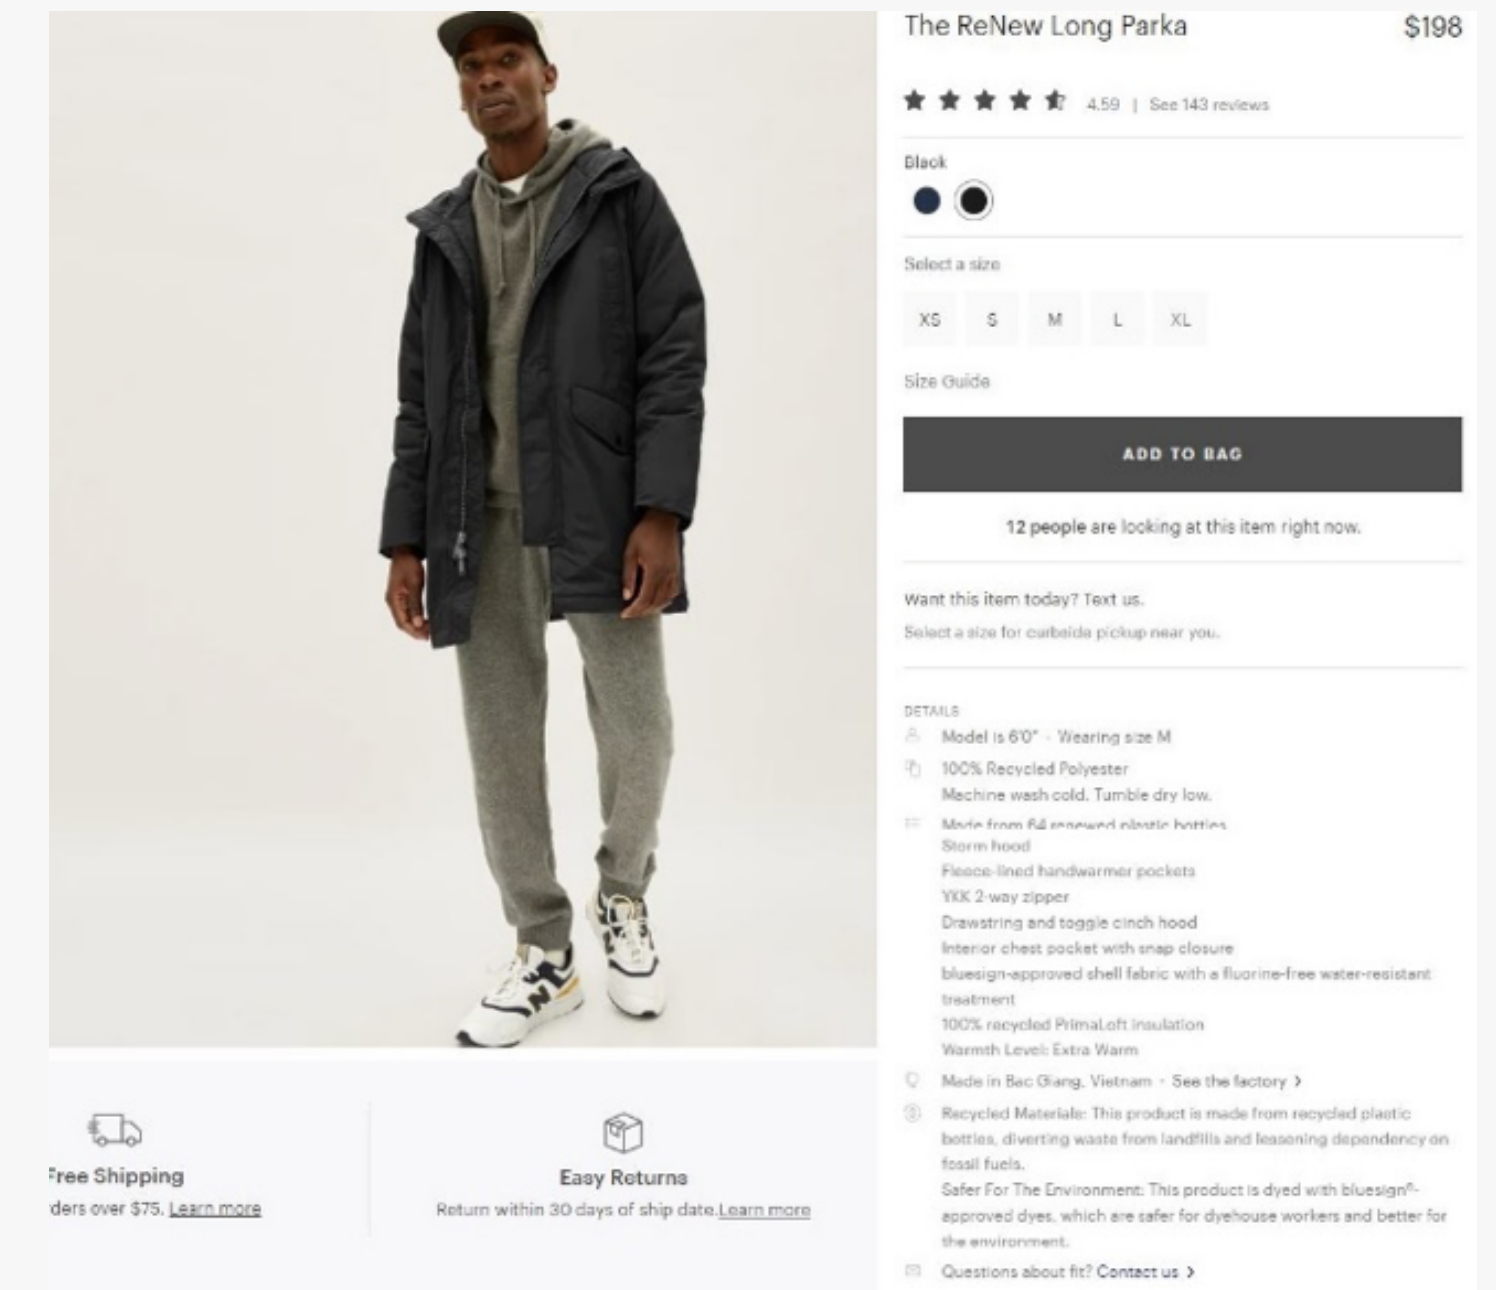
The ReNew Long Parka $198

4.59 | See 143 reviews

Black

Select a size

XS S M L XL

Size Guide

ADD TO BAG

12 people are looking at this item right now.

Want this item today? Text us.
Select a size for curbside pickup near you.

DETAILS
Model is 6'0" · Wearing size M
100% Recycled Polyester
Machine wash cold. Tumble dry low.
Made from 64 renewed plastic bottles
Storm hood
Fleece-lined handwarmer pockets
YKK 2-way zipper
Drawstring and toggle cinch hood
Interior chest pocket with snap closure
bluesign-approved shell fabric with a fluorine-free water-resistant treatment
100% recycled PrimaLoft insulation
Warmth Level: Extra Warm
Made in Bac Giang, Vietnam · See the factory >
Recycled Materials: This product is made from recycled plastic bottles, diverting waste from landfills and lessening dependency on fossil fuels.
Safer For The Environment: This product is dyed with bluesign®-approved dyes, which are safer for dyehouse workers and better for the environment.
Questions about fit? Contact us >

Free Shipping
ders over $75. Learn more

Easy Returns
Return within 30 days of ship date. Learn more